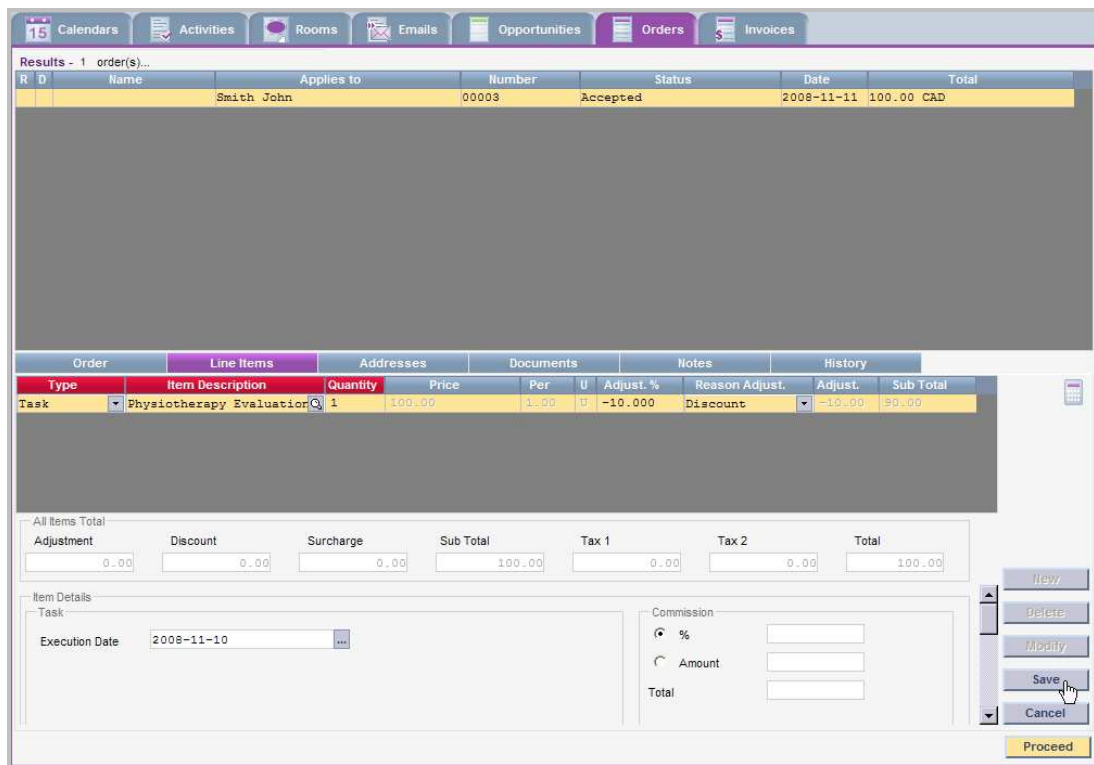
15 Calendars | Activities | Rooms | Emails | Opportunities | Orders | $ Invoices

Results - 1 order(s)...

| R | D | Name | Applies to | Number | Status | Date | Total |
|---|---|---|---|---|---|---|---|
| | | | Smith John | 00003 | Accepted | 2008-11-11 | 100.00 CAD |

Order | Line Items | Addresses | Documents | Notes | History

| Type | Item Description | Quantity | Price | Per | U | Adjust. % | Reason Adjust. | Adjust. | Sub Total |
|---|---|---|---|---|---|---|---|---|---|
| Task | Physiotherapy Evaluation | 1 | 100.00 | 1.00 | U | -10.000 | Discount | -10.00 | 90.00 |

All Items Total
Adjustment 0.00
Discount 0.00
Surcharge 0.00
Sub Total 100.00
Tax 1 0.00
Tax 2 0.00
Total 100.00

Item Details
Task
Execution Date 2008-11-10 ...

Commission
%
Amount
Total

New
Delete
Modify
Save
Cancel
Proceed